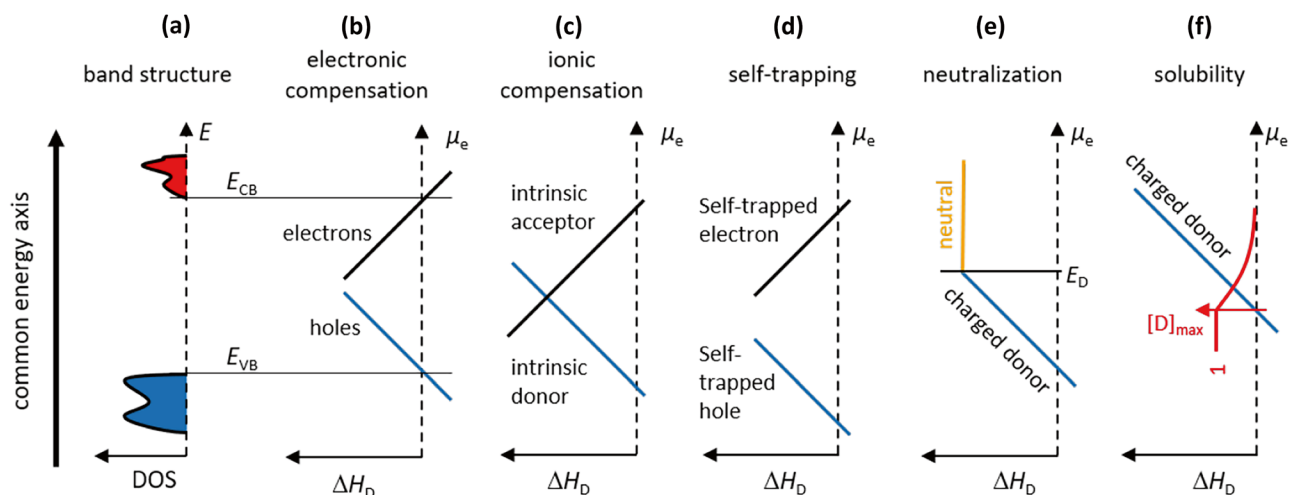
(a)
band structure

(b)
electronic compensation

(c)
ionic compensation

(d)
self-trapping

(e)
neutralization

(f)
solubility

common energy axis

$E$
$E_{CB}$
$E_{VB}$
DOS

$\mu_e$
electrons
holes
$\Delta H_D$

$\mu_e$
intrinsic acceptor
intrinsic donor
$\Delta H_D$

$\mu_e$
Self-trapped electron
Self-trapped hole
$\Delta H_D$

$\mu_e$
neutral
$E_D$
charged donor
$\Delta H_D$

$\mu_e$
charged donor
$[D]_{max}$
1
$\Delta H_D$